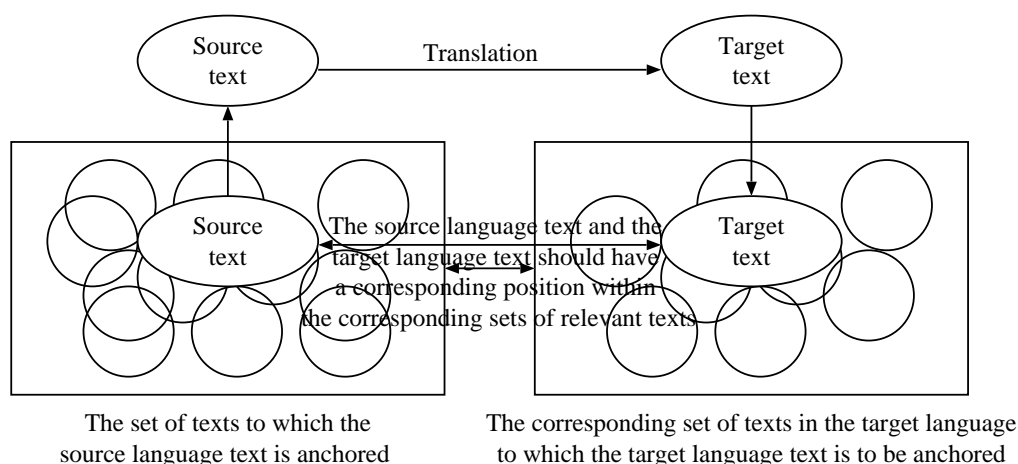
Source text

Translation

Target text

Source text

The source language text and the target language text should have a corresponding position within the corresponding sets of relevant texts

Target text

The set of texts to which the source language text is anchored

The corresponding set of texts in the target language to which the target language text is to be anchored